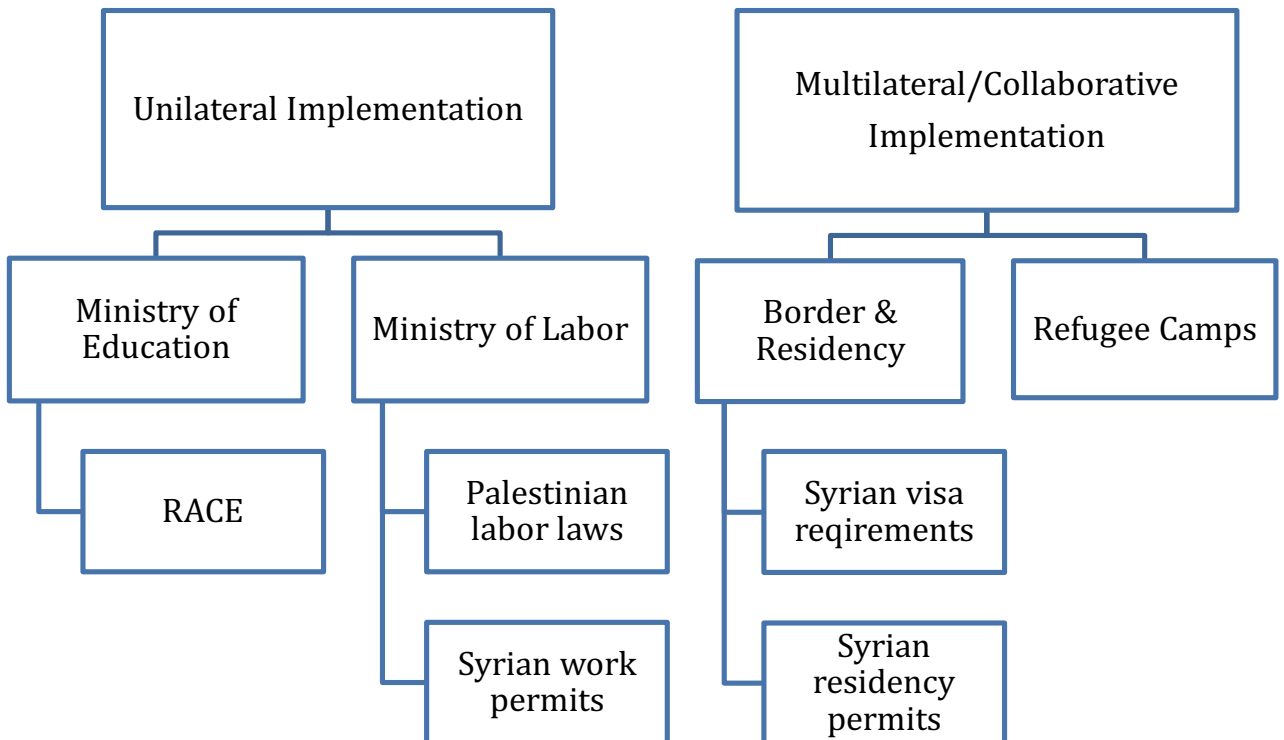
Unilateral Implementation

Ministry of Education

RACE

Ministry of Labor

Palestinian labor laws

Syrian work permits

Multilateral/Collaborative Implementation

Border & Residency

Syrian visa reqirements

Syrian residency permits

Refugee Camps